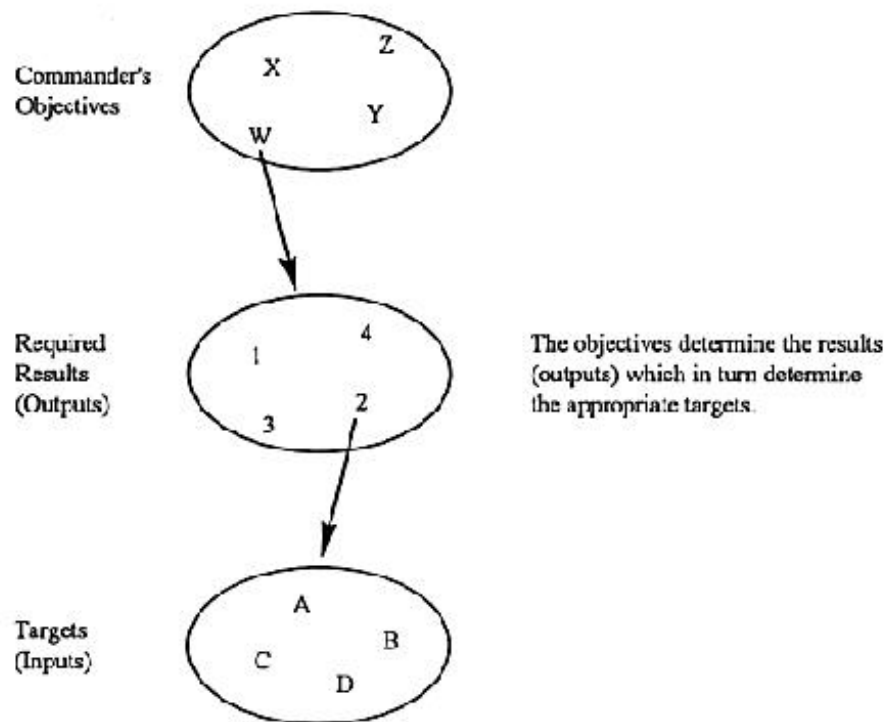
Commander's Objectives

Z

X

Y

W

Required Results (Outputs)

4

1

2

3

The objectives determine the results (outputs) which in turn determine the appropriate targets.

Targets (Inputs)

A

B

C

D